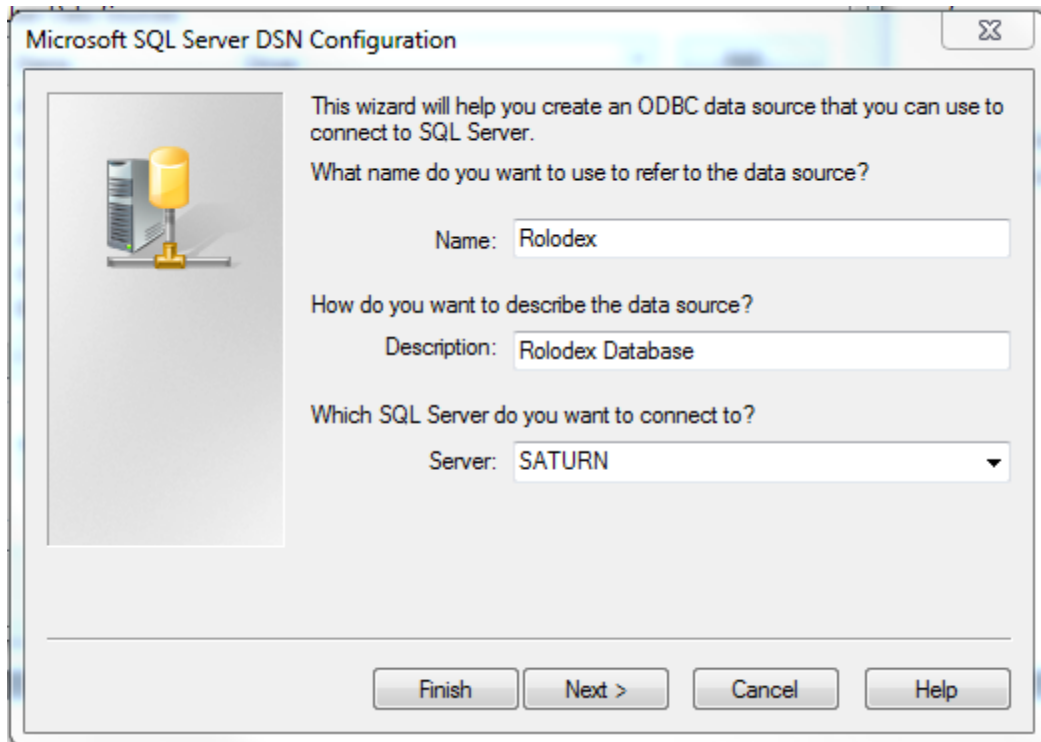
Microsoft SQL Server DSN Configuration

This wizard will help you create an ODBC data source that you can use to connect to SQL Server.

What name do you want to use to refer to the data source?

Name: Rolodex

How do you want to describe the data source?

Description: Rolodex Database

Which SQL Server do you want to connect to?

Server: SATURN

Finish Next > Cancel Help